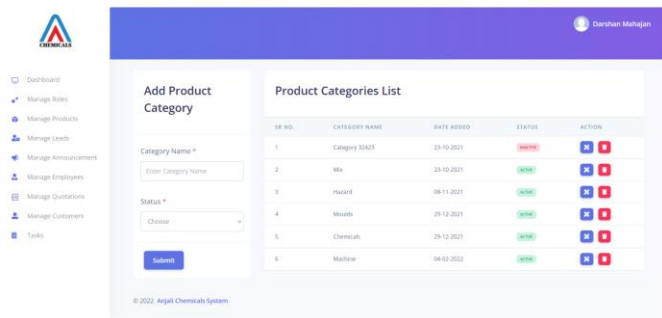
CHEMICALS

Darshan Mahajan

Dashboard
Manage Roles
Manage Products
Manage Leads
Manage Announcement
Manage Employees
Manage Quotations
Manage Customers
Tasks

Add Product Category

Category Name *
Enter Category Name

Status *
Choose

Submit

Product Categories List

| SR NO. | CATEGORY NAME | DATE ADDED | STATUS | ACTION |
|---|---|---|---|---|
| 1 | Category 32423 | 23-10-2021 | INACTIVE | |
| 2 | Mix | 23-10-2021 | ACTIVE | |
| 3 | Hazard | 08-11-2021 | ACTIVE | |
| 4 | Moulds | 29-12-2021 | ACTIVE | |
| 5 | Chemicals | 29-12-2021 | ACTIVE | |
| 6 | Machine | 04-02-2022 | ACTIVE | |

© 2022 Anjali Chemicals System